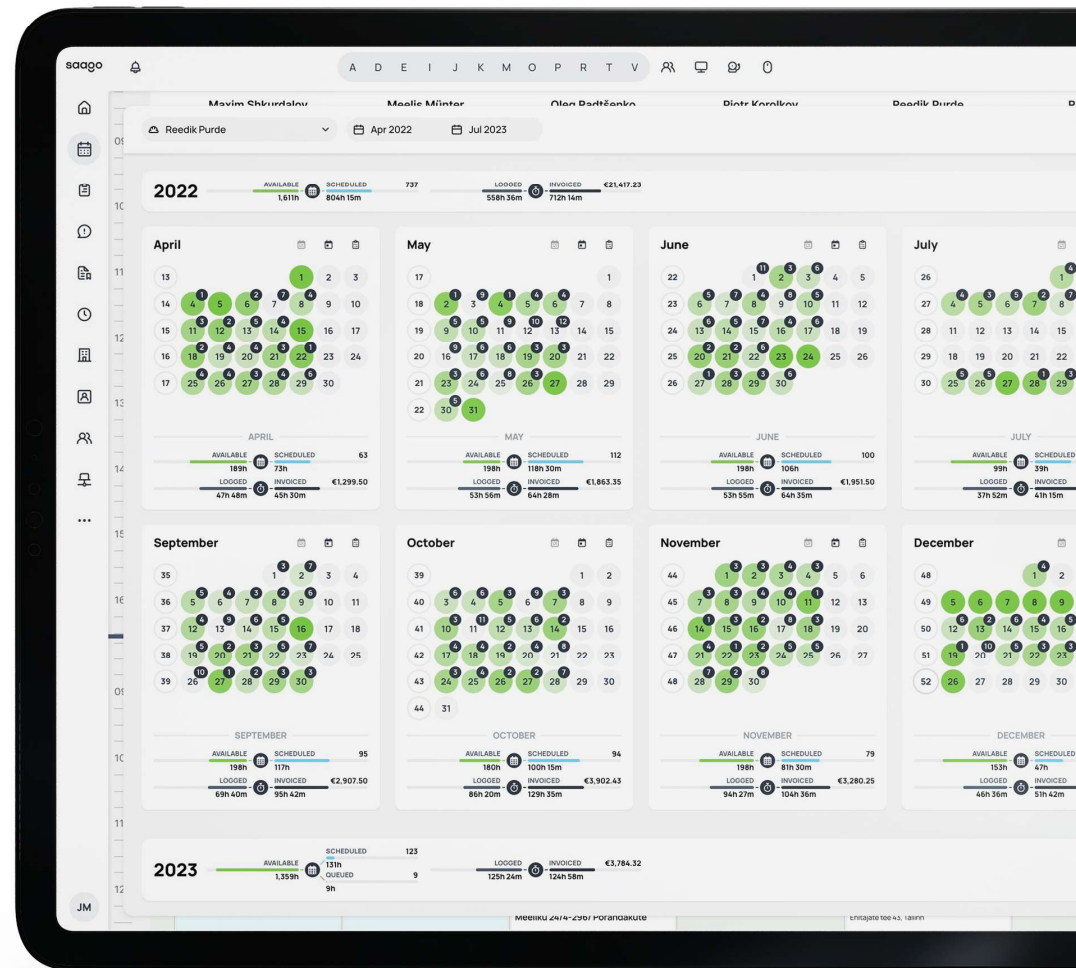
saago

A D E I J K M O P R T V

JM

Maxim Shkurdalov Meelis Münter Oleg Radtšenko Piotr Korolkov Reedik Purde

Reedik Purde Apr 2022 Jul 2023

2022 AVAILABLE 1,611h SCHEDULED 804h 15m 737 LOGGED 558h 36m INVOICED 712h 14m €21,417.23

April
13 1 2 3
14 4 5 6 7 8 9 10
15 11 12 13 14 15 16 17
16 18 19 20 21 22 23 24
17 25 26 27 28 29 30
APRIL
AVAILABLE 189h SCHEDULED 73h 63
LOGGED 47h 48m INVOICED 45h 30m €1,299.50

May
17 1
18 2 3 4 5 6 7 8
19 9 10 11 12 13 14 15
20 16 17 18 19 20 21 22
21 23 24 25 26 27 28 29
22 30 31
MAY
AVAILABLE 198h SCHEDULED 118h 30m 112
LOGGED 53h 56m INVOICED 64h 28m €1,863.35

June
22 1 2 3 4 5
23 6 7 8 9 10 11 12
24 13 14 15 16 17 18 19
25 20 21 22 23 24 25 26
26 27 28 29 30
JUNE
AVAILABLE 198h SCHEDULED 106h 100
LOGGED 53h 55m INVOICED 64h 35m €1,951.50

July
26 1
27 4 5 6 7 8
28 11 12 13 14 15
29 18 19 20 21 22
30 25 26 27 28 29
JULY
AVAILABLE 99h SCHEDULED 39h
LOGGED 37h 52m INVOICED 41h 15m

September
35 1 2 3 4
36 5 6 7 8 9 10 11
37 12 13 14 15 16 17 18
38 19 20 21 22 23 24 25
39 26 27 28 29 30
SEPTEMBER
AVAILABLE 198h SCHEDULED 117h 95
LOGGED 69h 40m INVOICED 95h 42m €2,907.50

October
39 1 2
40 3 4 5 6 7 8 9
41 10 11 12 13 14 15 16
42 17 18 19 20 21 22 23
43 24 25 26 27 28 29 30
44 31
OCTOBER
AVAILABLE 180h SCHEDULED 100h 15m 94
LOGGED 86h 20m INVOICED 129h 35m €3,902.43

November
44 1 2 3 4 5 6
45 7 8 9 10 11 12 13
46 14 15 16 17 18 19 20
47 21 22 23 24 25 26 27
48 28 29 30
NOVEMBER
AVAILABLE 198h SCHEDULED 81h 30m 79
LOGGED 94h 27m INVOICED 104h 36m €3,280.25

December
48 1 2
49 5 6 7 8 9
50 12 13 14 15 16
51 19 20 21 22 23
52 26 27 28 29 30
DECEMBER
AVAILABLE 153h SCHEDULED 47h
LOGGED 46h 36m INVOICED 51h 42m

2023 AVAILABLE 1,359h SCHEDULED 131h 123 QUEUED 9h 9 LOGGED 125h 24m INVOICED 124h 58m €3,784.32

Meeliku 24/4-29b/ Porandakute Ehitajate tee 43, Tallinn